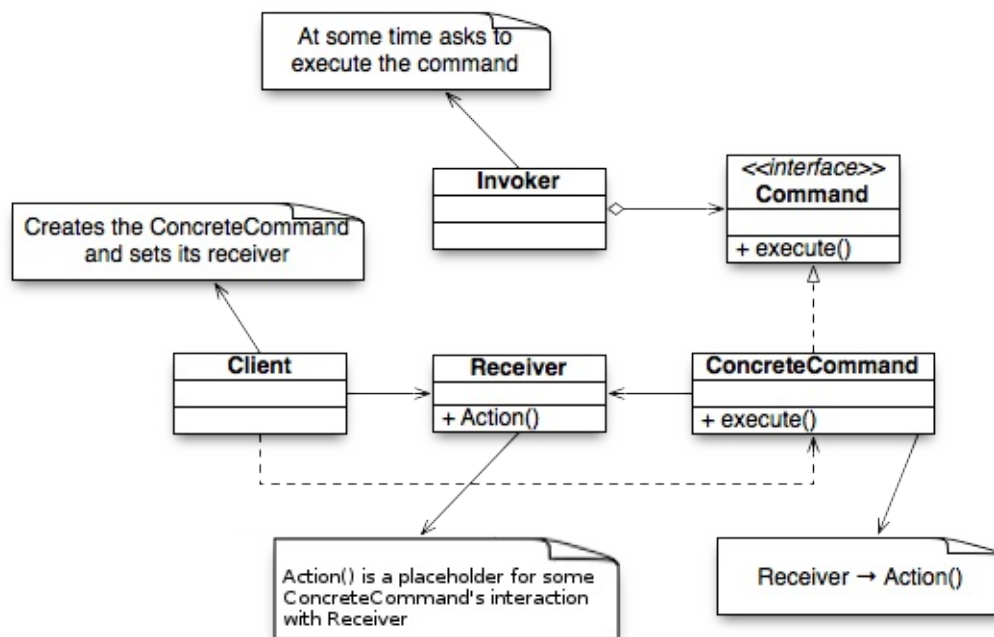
At some time asks to execute the command

Invoker

<<interface>>
Command

+ execute()

Creates the ConcreteCommand and sets its receiver

Client

Receiver

+ Action()

ConcreteCommand

+ execute()

Action() is a placeholder for some ConcreteCommand's interaction with Receiver

Receiver → Action()